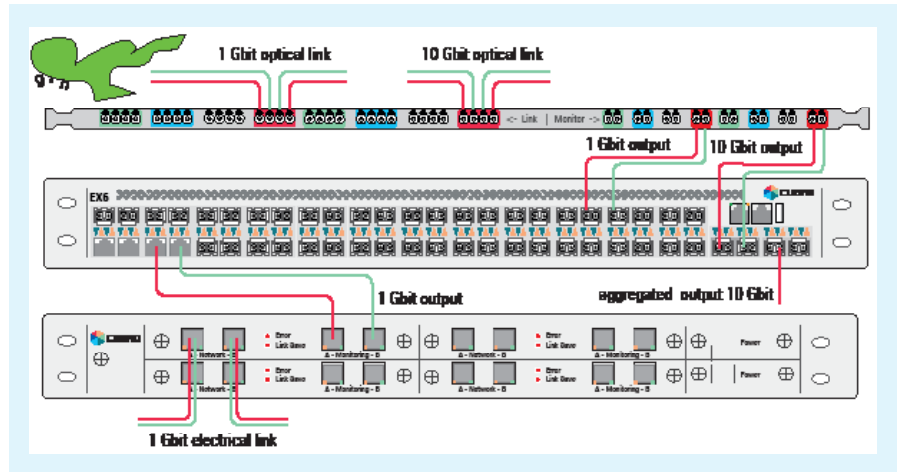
1 Gbit optical link

10 Gbit optical link

<- Link | Monitor ->

1 Gbit output

10 Gbit output

EX6

CUBRO

1 Gbit output

aggregated output 10 Gbit

CUBRO

Error
Link Save

A - Network - B

A - Monitoring - B

Error
Link Save

A - Network - B

A - Monitoring - B

Power

A - Network - B

Error
Link Save

A - Monitoring - B

A - Network - B

Error
Link Save

A - Monitoring - B

Power

1 Gbit electrical link